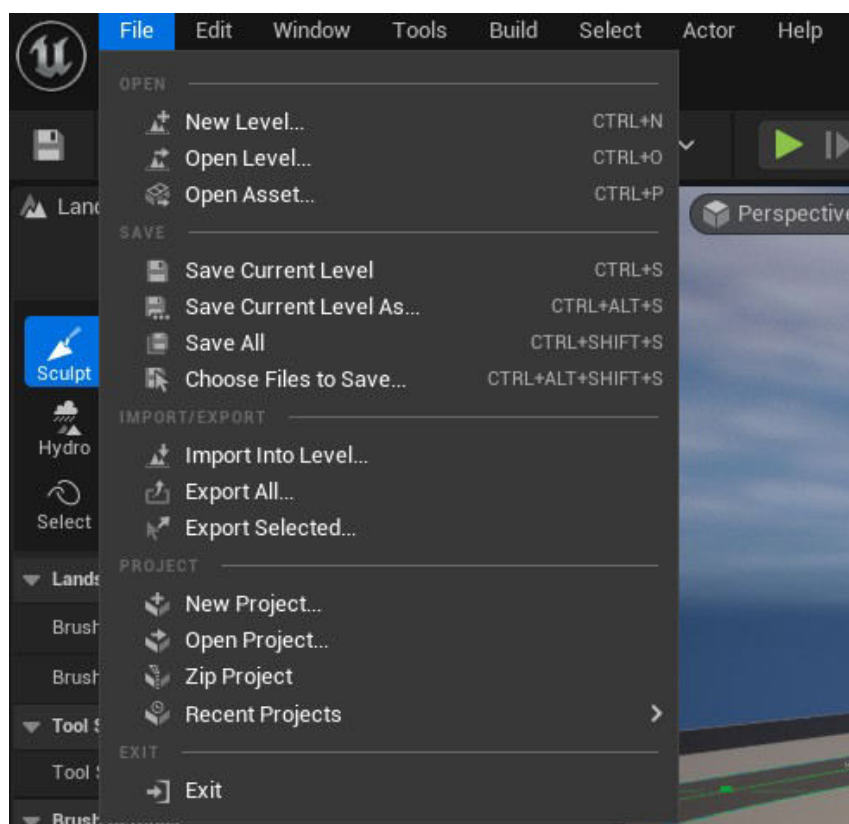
File Edit Window Tools Build Select Actor Help

OPEN

New Level... CTRL+N
Open Level... CTRL+O
Open Asset... CTRL+P

SAVE

Save Current Level CTRL+S
Save Current Level As... CTRL+ALT+S
Save All CTRL+SHIFT+S
Choose Files to Save... CTRL+ALT+SHIFT+S

IMPORT/EXPORT

Import Into Level...
Export All...
Export Selected...

PROJECT

New Project...
Open Project...
Zip Project
Recent Projects

EXIT

Exit

Land
Sculpt
Hydro
Select
Lands
Brush
Brush
Tool
Tool
Brush
Perspective